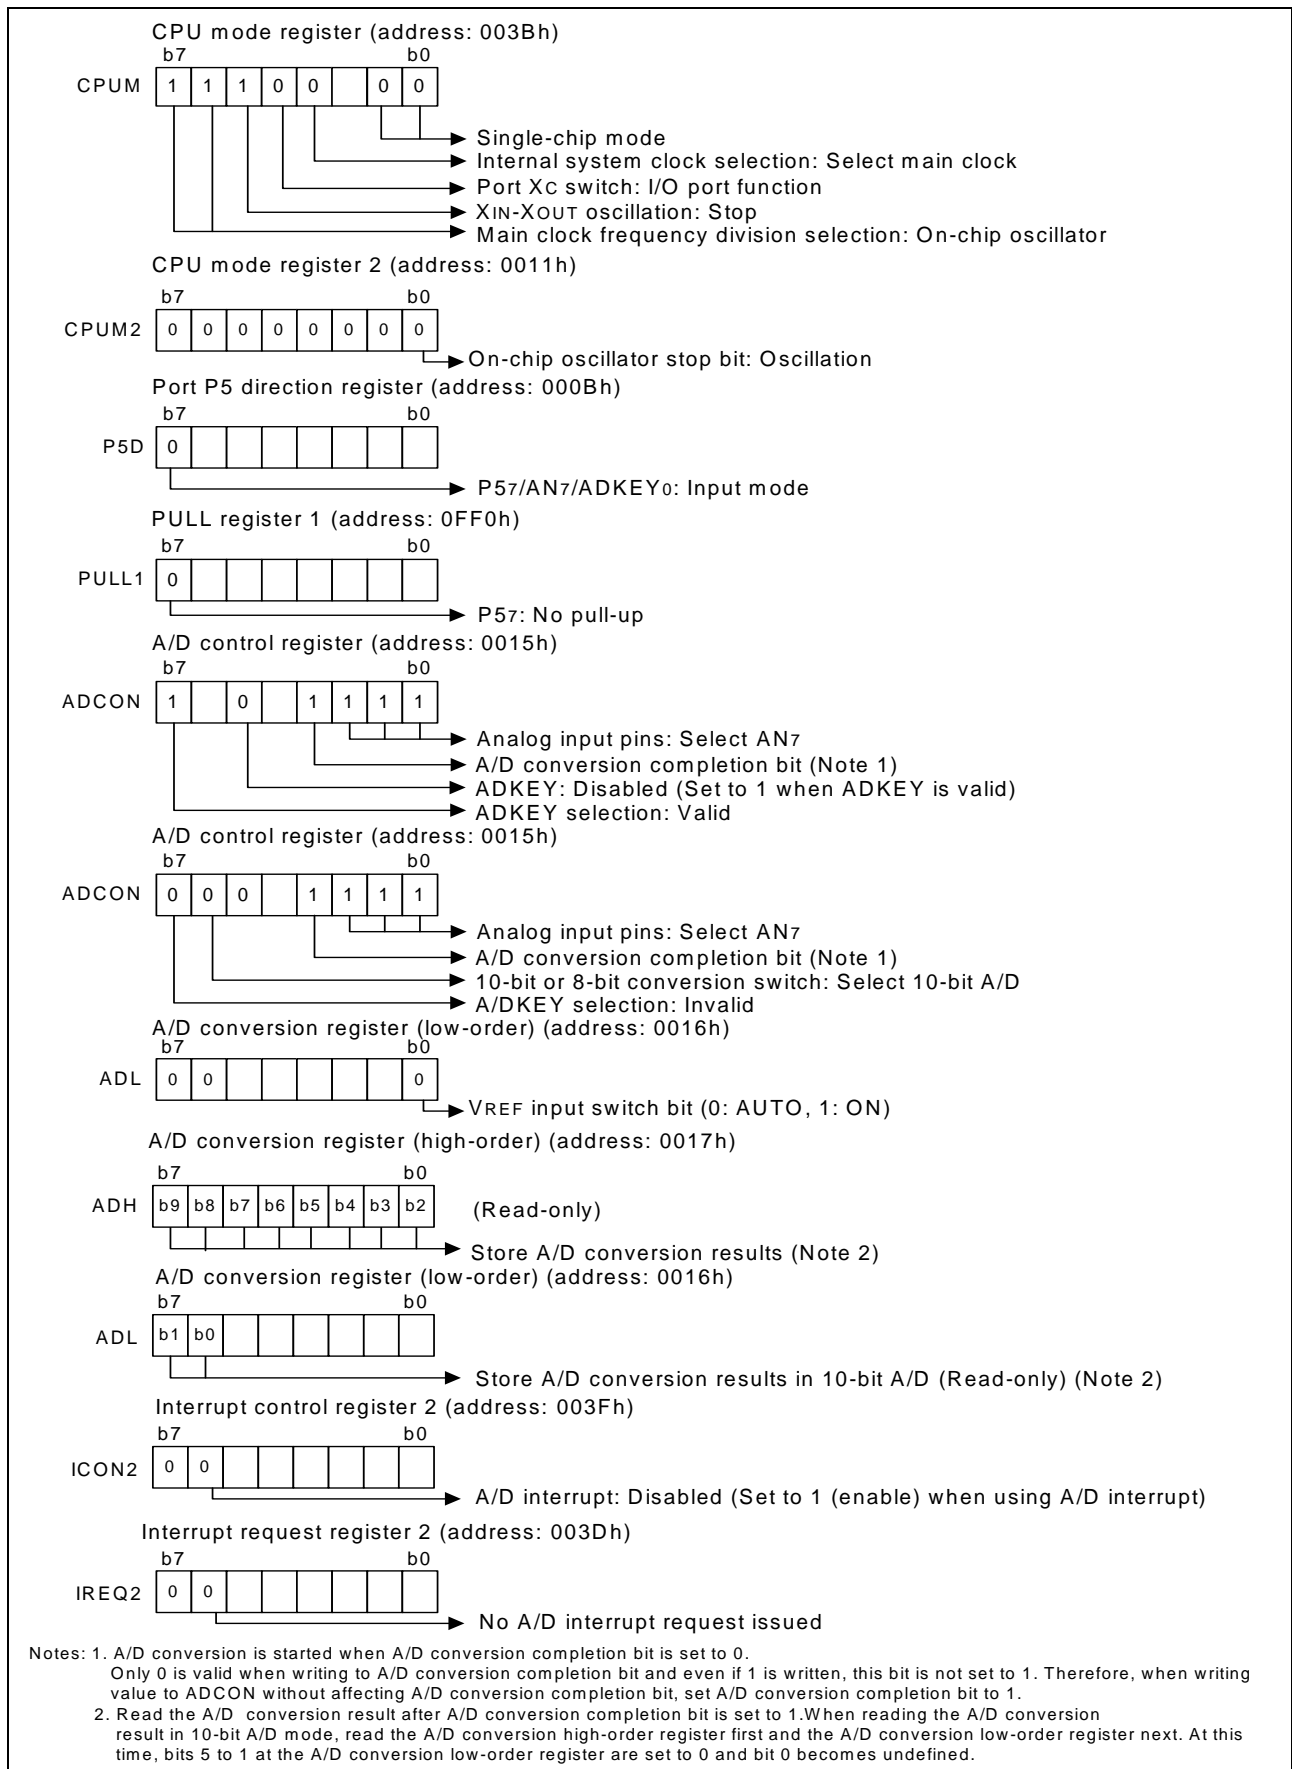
CPU mode register (address: 003Bh)

b7 b0

CPUM

| 1 | 1 | 1 | 0 | 0 |  | 0 | 0 |
|---|---|---|---|---|---|---|---|

Single-chip mode
Internal system clock selection: Select main clock
Port XC switch: I/O port function
XIN-XOUT oscillation: Stop
Main clock frequency division selection: On-chip oscillator

CPU mode register 2 (address: 0011h)

b7 b0

CPUM2

| 0 | 0 | 0 | 0 | 0 | 0 | 0 | 0 |
|---|---|---|---|---|---|---|---|

On-chip oscillator stop bit: Oscillation

Port P5 direction register (address: 000Bh)

b7 b0

P5D

| 0 |  |  |  |  |  |  |  |
|---|---|---|---|---|---|---|---|

P57/AN7/ADKEY0: Input mode

PULL register 1 (address: 0FF0h)

b7 b0

PULL1

| 0 |  |  |  |  |  |  |  |
|---|---|---|---|---|---|---|---|

P57: No pull-up

A/D control register (address: 0015h)

b7 b0

ADCON

| 1 |  | 0 |  | 1 | 1 | 1 | 1 |
|---|---|---|---|---|---|---|---|

Analog input pins: Select AN7
A/D conversion completion bit (Note 1)
ADKEY: Disabled (Set to 1 when ADKEY is valid)
ADKEY selection: Valid

A/D control register (address: 0015h)

b7 b0

ADCON

| 0 | 0 | 0 |  | 1 | 1 | 1 | 1 |
|---|---|---|---|---|---|---|---|

Analog input pins: Select AN7
A/D conversion completion bit (Note 1)
10-bit or 8-bit conversion switch: Select 10-bit A/D
A/DKEY selection: Invalid

A/D conversion register (low-order) (address: 0016h)

b7 b0

ADL

| 0 | 0 |  |  |  |  |  | 0 |
|---|---|---|---|---|---|---|---|

VREF input switch bit (0: AUTO, 1: ON)

A/D conversion register (high-order) (address: 0017h)

b7 b0

ADH

| b9 | b8 | b7 | b6 | b5 | b4 | b3 | b2 |
|---|---|---|---|---|---|---|---|

(Read-only)

Store A/D conversion results (Note 2)

A/D conversion register (low-order) (address: 0016h)

b7 b0

ADL

| b1 | b0 |  |  |  |  |  |  |
|---|---|---|---|---|---|---|---|

Store A/D conversion results in 10-bit A/D (Read-only) (Note 2)

Interrupt control register 2 (address: 003Fh)

b7 b0

ICON2

| 0 | 0 |  |  |  |  |  |  |
|---|---|---|---|---|---|---|---|

A/D interrupt: Disabled (Set to 1 (enable) when using A/D interrupt)

Interrupt request register 2 (address: 003Dh)

b7 b0

IREQ2

| 0 | 0 |  |  |  |  |  |  |
|---|---|---|---|---|---|---|---|

No A/D interrupt request issued

Notes: 1. A/D conversion is started when A/D conversion completion bit is set to 0.
Only 0 is valid when writing to A/D conversion completion bit and even if 1 is written, this bit is not set to 1. Therefore, when writing value to ADCON without affecting A/D conversion completion bit, set A/D conversion completion bit to 1.
2. Read the A/D conversion result after A/D conversion completion bit is set to 1.When reading the A/D conversion result in 10-bit A/D mode, read the A/D conversion high-order register first and the A/D conversion low-order register next. At this time, bits 5 to 1 at the A/D conversion low-order register are set to 0 and bit 0 becomes undefined.